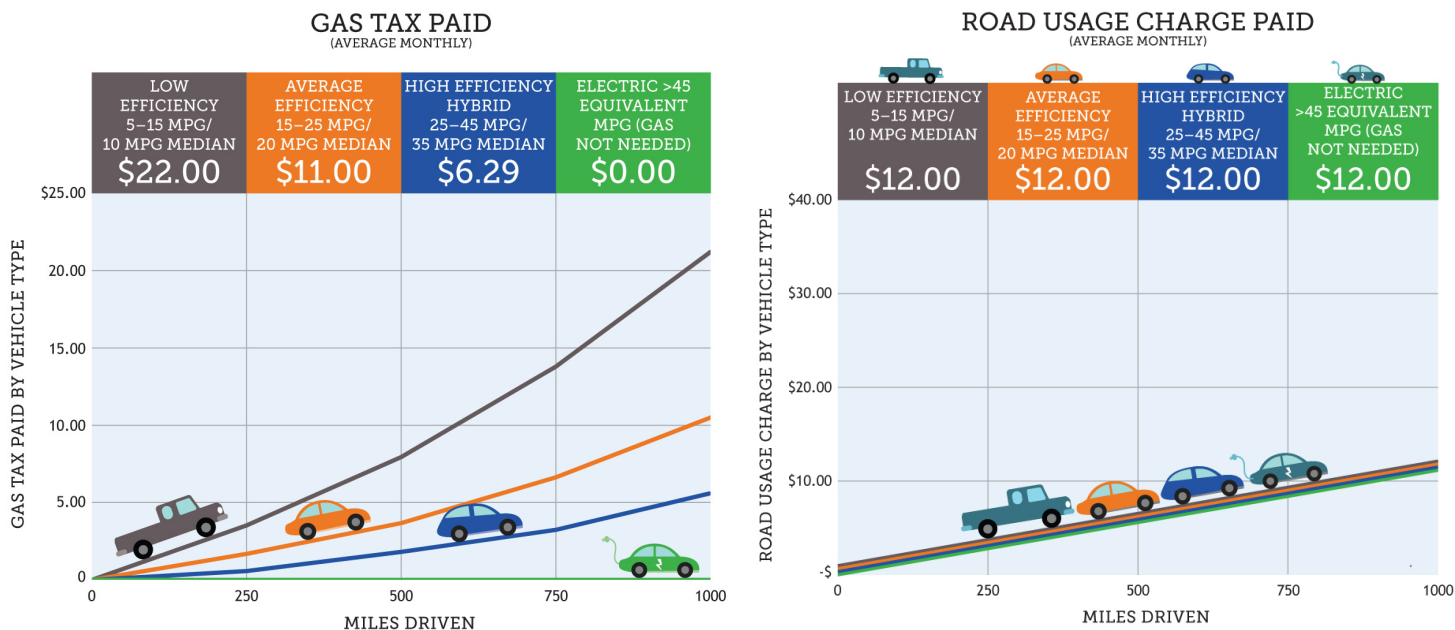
GAS TAX PAID
(AVERAGE MONTHLY)

| LOW EFFICIENCY 5–15 MPG/ 10 MPG MEDIAN $22.00 | AVERAGE EFFICIENCY 15–25 MPG/ 20 MPG MEDIAN $11.00 | HIGH EFFICIENCY HYBRID 25–45 MPG/ 35 MPG MEDIAN $6.29 | ELECTRIC >45 EQUIVALENT MPG (GAS NOT NEEDED) $0.00 |
|---|---|---|---|

GAS TAX PAID BY VEHICLE TYPE
$25.00
20.00
15.00
10.00
5.00
0
0
250
500
750
1000
MILES DRIVEN

ROAD USAGE CHARGE PAID
(AVERAGE MONTHLY)

| LOW EFFICIENCY 5–15 MPG/ 10 MPG MEDIAN $12.00 | AVERAGE EFFICIENCY 15–25 MPG/ 20 MPG MEDIAN $12.00 | HIGH EFFICIENCY HYBRID 25–45 MPG/ 35 MPG MEDIAN $12.00 | ELECTRIC >45 EQUIVALENT MPG (GAS NOT NEEDED) $12.00 |
|---|---|---|---|

ROAD USAGE CHARGE BY VEHICLE TYPE
$40.00
$30.00
$20.00
$10.00
-$
0
250
500
750
1000
MILES DRIVEN